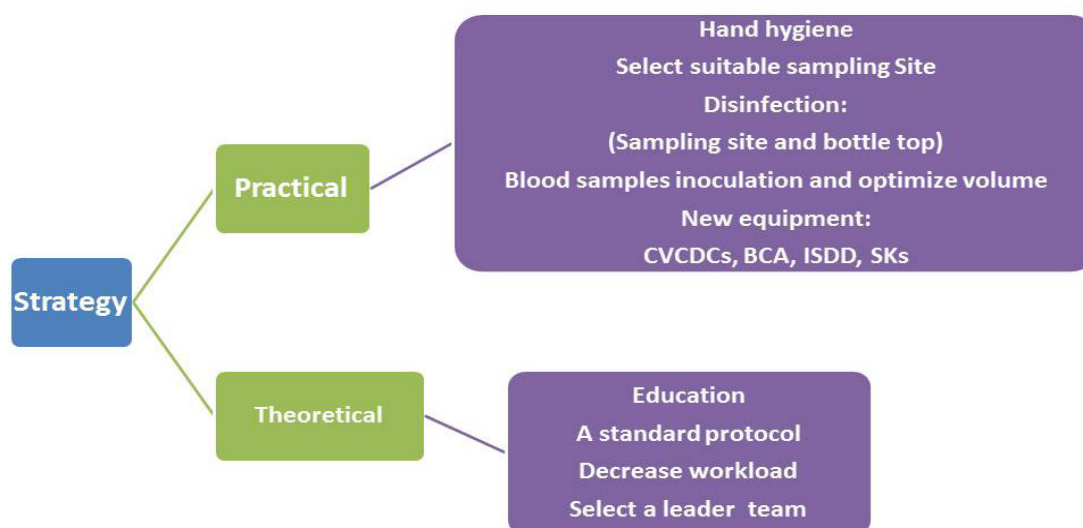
Strategy

Practical

Hand hygiene
Select suitable sampling Site
Disinfection:
(Sampling site and bottle top)
Blood samples inoculation and optimize volume
New equipment:
CVCDCs, BCA, ISDD, SKs

Theoretical

Education
A standard protocol
Decrease workload
Select a leader team